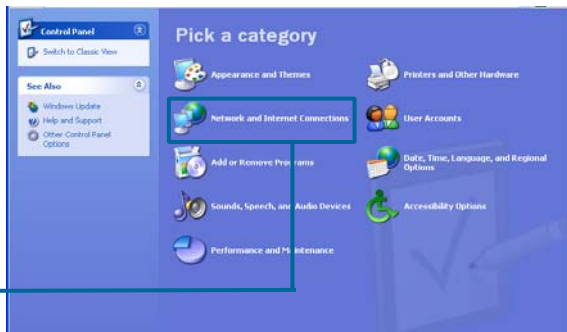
Control Panel

Switch to Classic View

See Also

Windows Update

Help and Support

Other Control Panel Options

Pick a category

Appearance and Themes

Printers and Other Hardware

Network and Internet Connections

User Accounts

Add or Remove Programs

Date, Time, Language, and Regional Options

Sounds, Speech, and Audio Devices

Accessibility Options

Performance and Maintenance